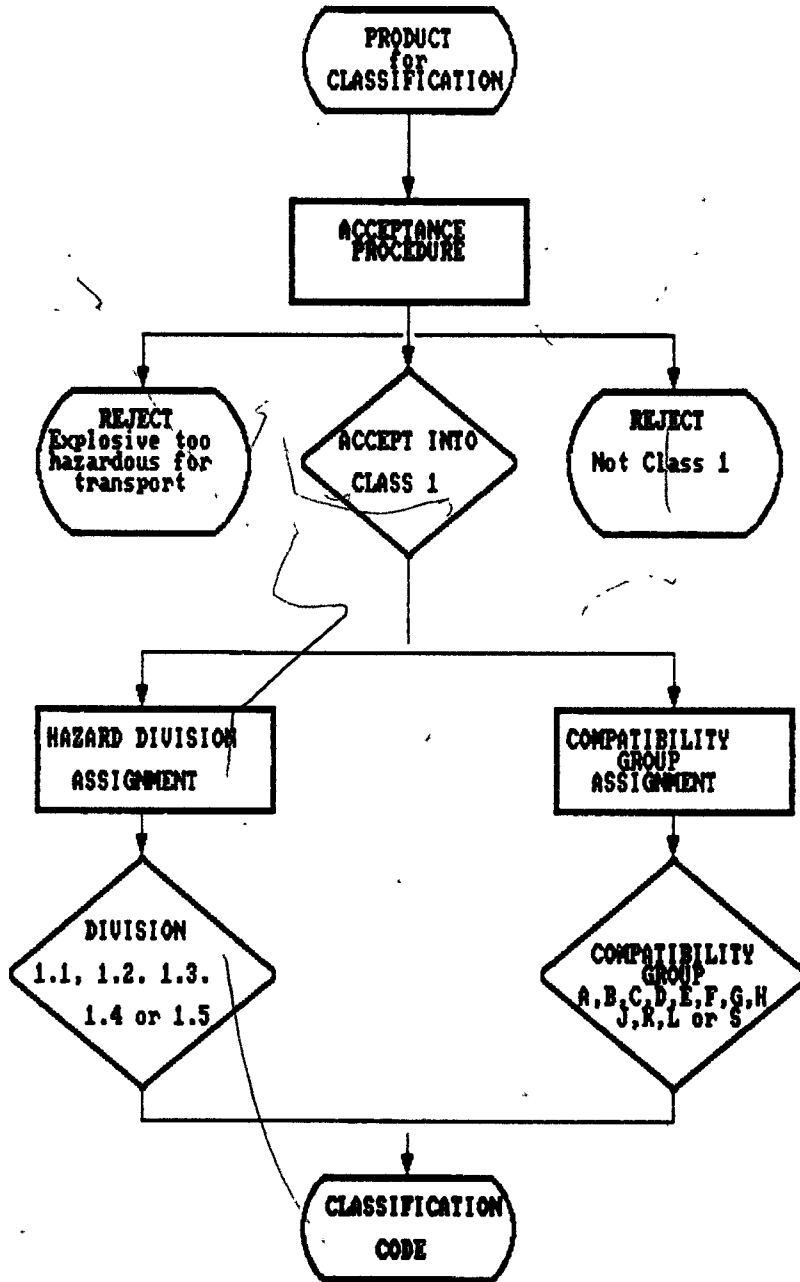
PRODUCT for CLASSIFICATION

ACCEPTANCE PROCEDURE

REJECT Explosive too hazardous for transport

ACCEPT INTO CLASS 1

REJECT Not Class 1

HAZARD DIVISION ASSIGNMENT

COMPATIBILITY GROUP ASSIGNMENT

DIVISION 1.1, 1.2. 1.3. 1.4 or 1.5

COMPATIBILITY GROUP A,B,C,D,E,F,G,H J,K,L or S

CLASSIFICATION CODE